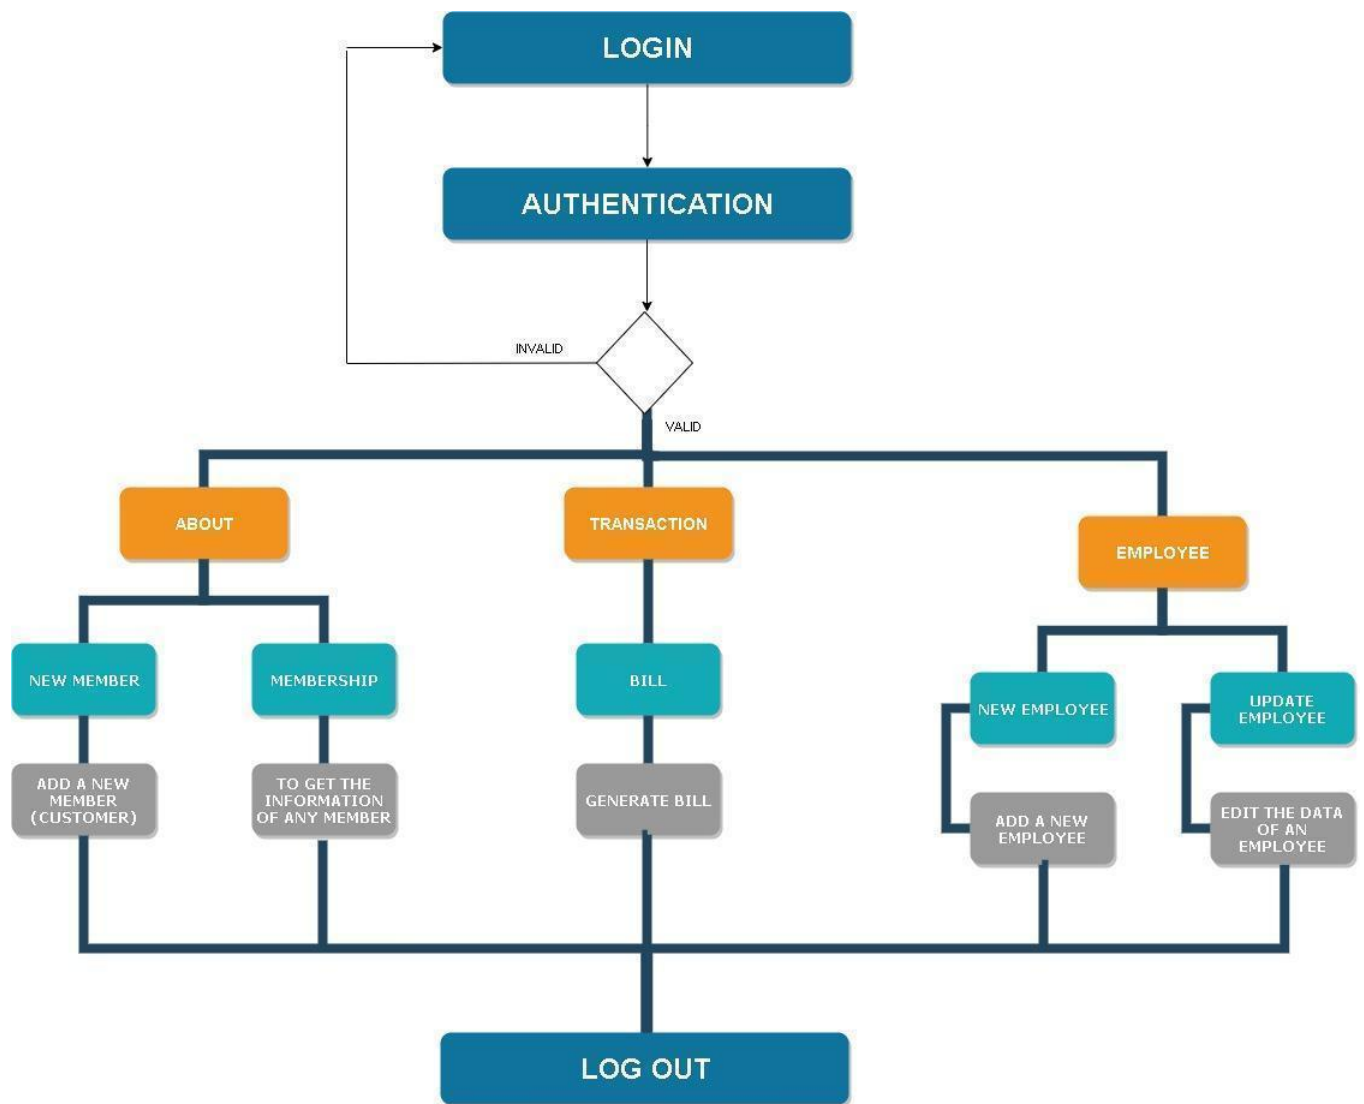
LOGIN

AUTHENTICATION

INVALID

VALID

ABOUT

TRANSACTION

EMPLOYEE

NEW MEMBER

MEMBERSHIP

BILL

NEW EMPLOYEE

UPDATE EMPLOYEE

ADD A NEW MEMBER (CUSTOMER)

TO GET THE INFORMATION OF ANY MEMBER

GENERATE BILL

ADD A NEW EMPLOYEE

EDIT THE DATA OF AN EMPLOYEE

LOG OUT